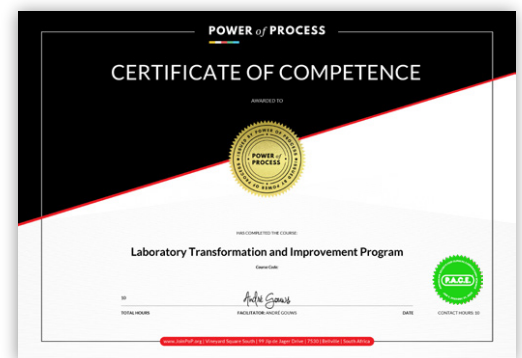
POWER of PROCESS

CERTIFICATE OF COMPETENCE

AWARDED TO

POWER of PROCESS

HAS COMPLETED THE COURSE:

Laboratory Transformation and Improvement Program

Course Code:

P.A.C.E.

10

TOTAL HOURS

André Gouws

FACILITATOR: ANDRÉ GOUWS

DATE

CONTACT HOURS: 10

www.JoinPoP.org | Vineyard Square South | 99 Jip de Jager Drive | 7530 | Bellville | South Africa